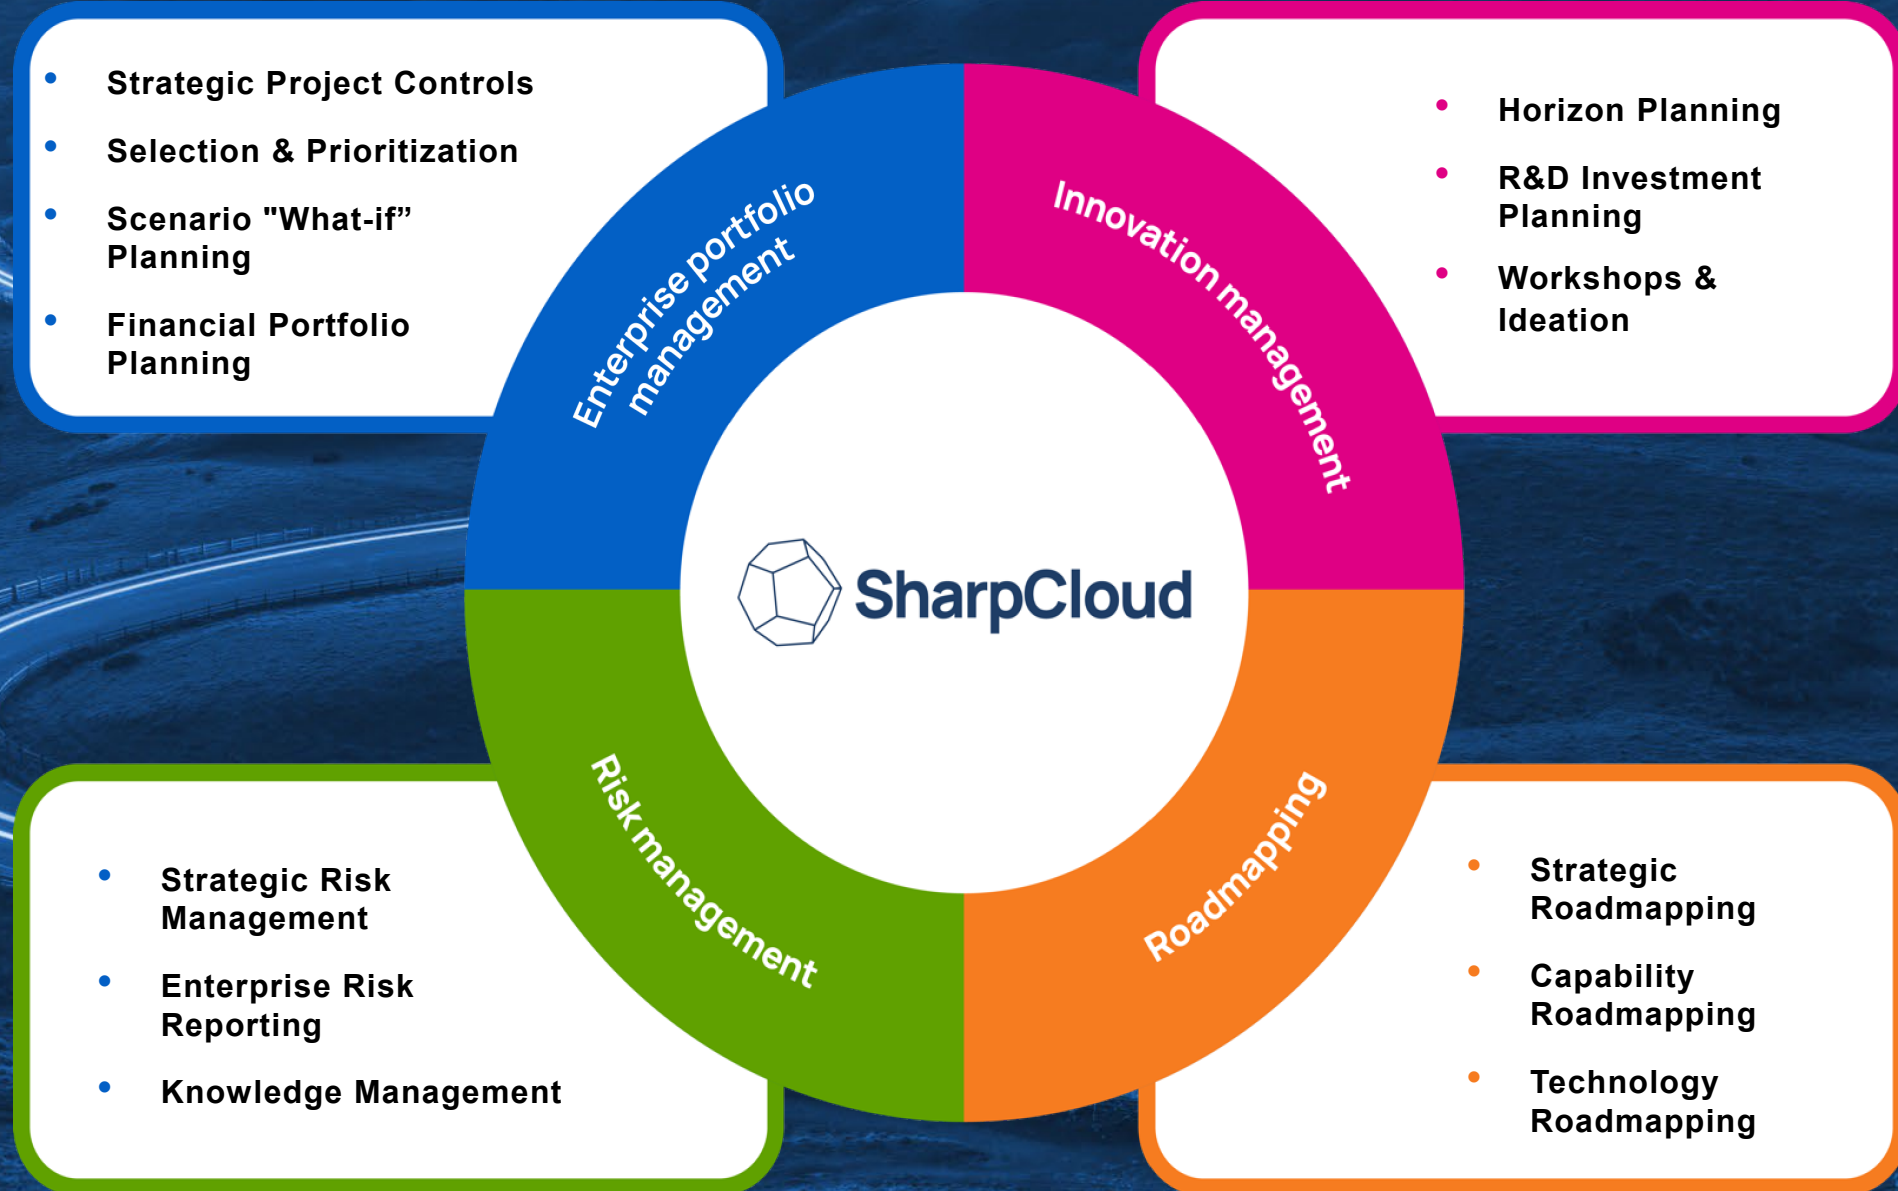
- Strategic Project Controls
- Selection & Prioritization
- Scenario "What-if” Planning
- Financial Portfolio Planning

Enterprise portfolio management

Innovation management

- Horizon Planning
- R&D Investment Planning
- Workshops & Ideation

SharpCloud

Risk management

Roadmapping

- Strategic Risk Management
- Enterprise Risk Reporting
- Knowledge Management

- Strategic Roadmapping
- Capability Roadmapping
- Technology Roadmapping